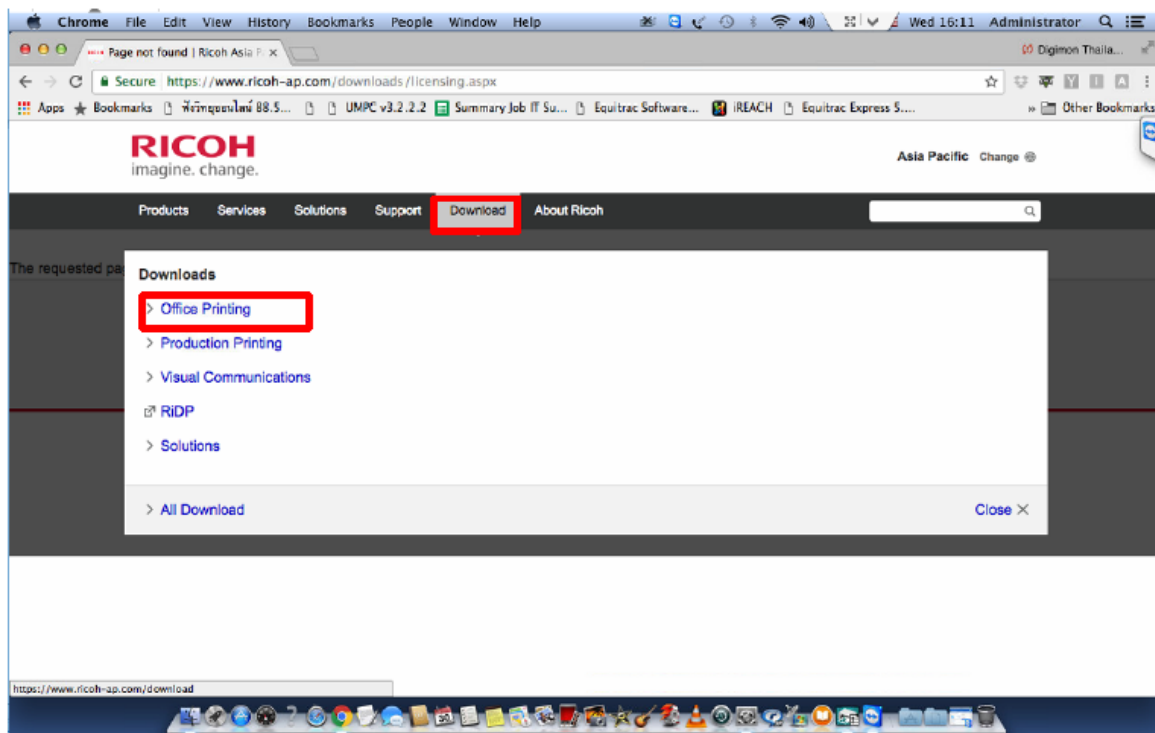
Chrome File Edit View History Bookmarks People Window Help

Wed 16:11 Administrator

Page not found | Ricoh Asia P ×

Digimon Thaila...

Secure https://www.ricoh-ap.com/downloads/licensing.aspx

Apps Bookmarks ฟังวิทยุออนไลน์ 88.5... UMPC v3.2.2.2 Summary Job IT Su... Equitrac Software... iREACH Equitrac Express S... » Other Bookmarks

RICOH
imagine. change.

Asia Pacific Change

Products Services Solutions Support Download About Ricoh

The requested pa

Downloads

> Office Printing

> Production Printing

> Visual Communications

RiDP

> Solutions

> All Download

Close ×

https://www.ricoh-ap.com/download